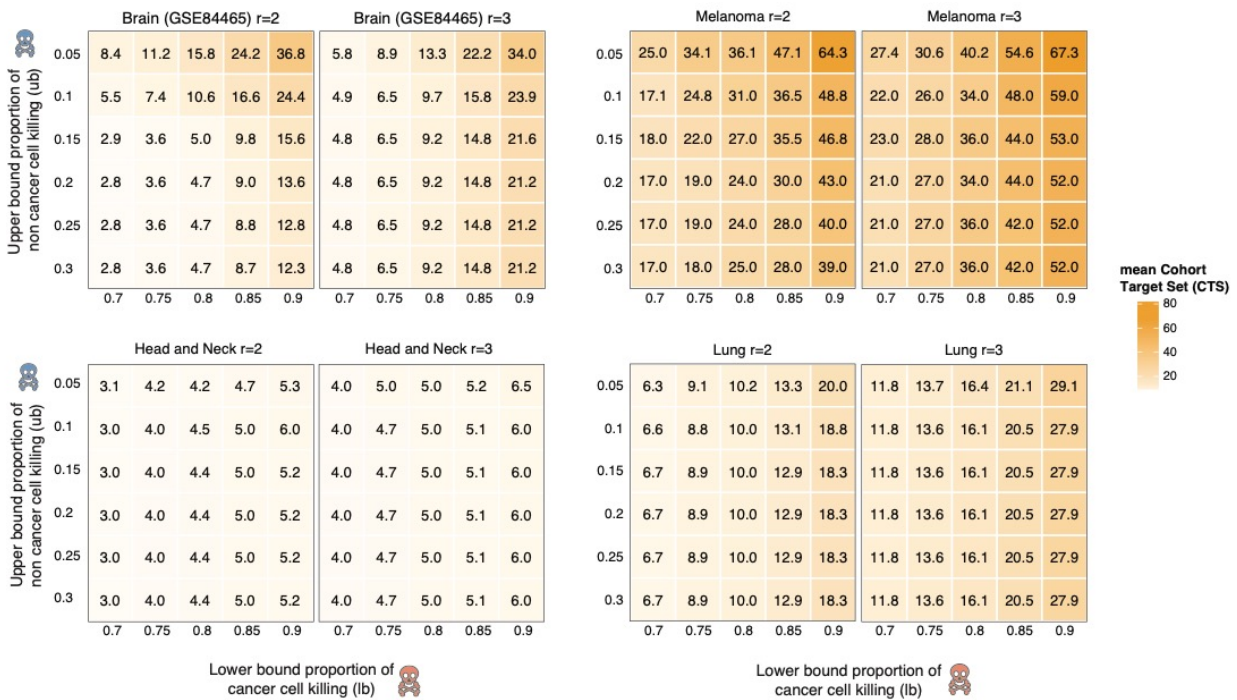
Brain (GSE84465) r=2

| | 0.7 | 0.75 | 0.8 | 0.85 | 0.9 |
|---|---|---|---|---|---|
| 0.05 | 8.4 | 11.2 | 15.8 | 24.2 | 36.8 |
| 0.1 | 5.5 | 7.4 | 10.6 | 16.6 | 24.4 |
| 0.15 | 2.9 | 3.6 | 5.0 | 9.8 | 15.6 |
| 0.2 | 2.8 | 3.6 | 4.7 | 9.0 | 13.6 |
| 0.25 | 2.8 | 3.6 | 4.7 | 8.8 | 12.8 |
| 0.3 | 2.8 | 3.6 | 4.7 | 8.7 | 12.3 |

Brain (GSE84465) r=3

| | 0.7 | 0.75 | 0.8 | 0.85 | 0.9 |
|---|---|---|---|---|---|
| 0.05 | 5.8 | 8.9 | 13.3 | 22.2 | 34.0 |
| 0.1 | 4.9 | 6.5 | 9.7 | 15.8 | 23.9 |
| 0.15 | 4.8 | 6.5 | 9.2 | 14.8 | 21.6 |
| 0.2 | 4.8 | 6.5 | 9.2 | 14.8 | 21.2 |
| 0.25 | 4.8 | 6.5 | 9.2 | 14.8 | 21.2 |
| 0.3 | 4.8 | 6.5 | 9.2 | 14.8 | 21.2 |

Melanoma r=2

| | 0.7 | 0.75 | 0.8 | 0.85 | 0.9 |
|---|---|---|---|---|---|
| 0.05 | 25.0 | 34.1 | 36.1 | 47.1 | 64.3 |
| 0.1 | 17.1 | 24.8 | 31.0 | 36.5 | 48.8 |
| 0.15 | 18.0 | 22.0 | 27.0 | 35.5 | 46.8 |
| 0.2 | 17.0 | 19.0 | 24.0 | 30.0 | 43.0 |
| 0.25 | 17.0 | 19.0 | 24.0 | 28.0 | 40.0 |
| 0.3 | 17.0 | 18.0 | 25.0 | 28.0 | 39.0 |

Melanoma r=3

| | 0.7 | 0.75 | 0.8 | 0.85 | 0.9 |
|---|---|---|---|---|---|
| 0.05 | 27.4 | 30.6 | 40.2 | 54.6 | 67.3 |
| 0.1 | 22.0 | 26.0 | 34.0 | 48.0 | 59.0 |
| 0.15 | 23.0 | 28.0 | 36.0 | 44.0 | 53.0 |
| 0.2 | 21.0 | 27.0 | 34.0 | 44.0 | 52.0 |
| 0.25 | 21.0 | 27.0 | 36.0 | 42.0 | 52.0 |
| 0.3 | 21.0 | 27.0 | 36.0 | 42.0 | 52.0 |

Upper bound proportion of non cancer cell killing (ub)

mean Cohort Target Set (CTS)
80
60
40
20

Head and Neck r=2

| | 0.7 | 0.75 | 0.8 | 0.85 | 0.9 |
|---|---|---|---|---|---|
| 0.05 | 3.1 | 4.2 | 4.2 | 4.7 | 5.3 |
| 0.1 | 3.0 | 4.0 | 4.5 | 5.0 | 6.0 |
| 0.15 | 3.0 | 4.0 | 4.4 | 5.0 | 5.2 |
| 0.2 | 3.0 | 4.0 | 4.4 | 5.0 | 5.2 |
| 0.25 | 3.0 | 4.0 | 4.4 | 5.0 | 5.2 |
| 0.3 | 3.0 | 4.0 | 4.4 | 5.0 | 5.2 |

Head and Neck r=3

| | 0.7 | 0.75 | 0.8 | 0.85 | 0.9 |
|---|---|---|---|---|---|
| 0.05 | 4.0 | 5.0 | 5.0 | 5.2 | 6.5 |
| 0.1 | 4.0 | 4.7 | 5.0 | 5.1 | 6.0 |
| 0.15 | 4.0 | 4.7 | 5.0 | 5.1 | 6.0 |
| 0.2 | 4.0 | 4.7 | 5.0 | 5.1 | 6.0 |
| 0.25 | 4.0 | 4.7 | 5.0 | 5.1 | 6.0 |
| 0.3 | 4.0 | 4.7 | 5.0 | 5.1 | 6.0 |

Lung r=2

| | 0.7 | 0.75 | 0.8 | 0.85 | 0.9 |
|---|---|---|---|---|---|
| 0.05 | 6.3 | 9.1 | 10.2 | 13.3 | 20.0 |
| 0.1 | 6.6 | 8.8 | 10.0 | 13.1 | 18.8 |
| 0.15 | 6.7 | 8.9 | 10.0 | 12.9 | 18.3 |
| 0.2 | 6.7 | 8.9 | 10.0 | 12.9 | 18.3 |
| 0.25 | 6.7 | 8.9 | 10.0 | 12.9 | 18.3 |
| 0.3 | 6.7 | 8.9 | 10.0 | 12.9 | 18.3 |

Lung r=3

| | 0.7 | 0.75 | 0.8 | 0.85 | 0.9 |
|---|---|---|---|---|---|
| 0.05 | 11.8 | 13.7 | 16.4 | 21.1 | 29.1 |
| 0.1 | 11.8 | 13.6 | 16.1 | 20.5 | 27.9 |
| 0.15 | 11.8 | 13.6 | 16.1 | 20.5 | 27.9 |
| 0.2 | 11.8 | 13.6 | 16.1 | 20.5 | 27.9 |
| 0.25 | 11.8 | 13.6 | 16.1 | 20.5 | 27.9 |
| 0.3 | 11.8 | 13.6 | 16.1 | 20.5 | 27.9 |

Upper bound proportion of non cancer cell killing (ub)

Lower bound proportion of cancer cell killing (lb)

Lower bound proportion of cancer cell killing (lb)